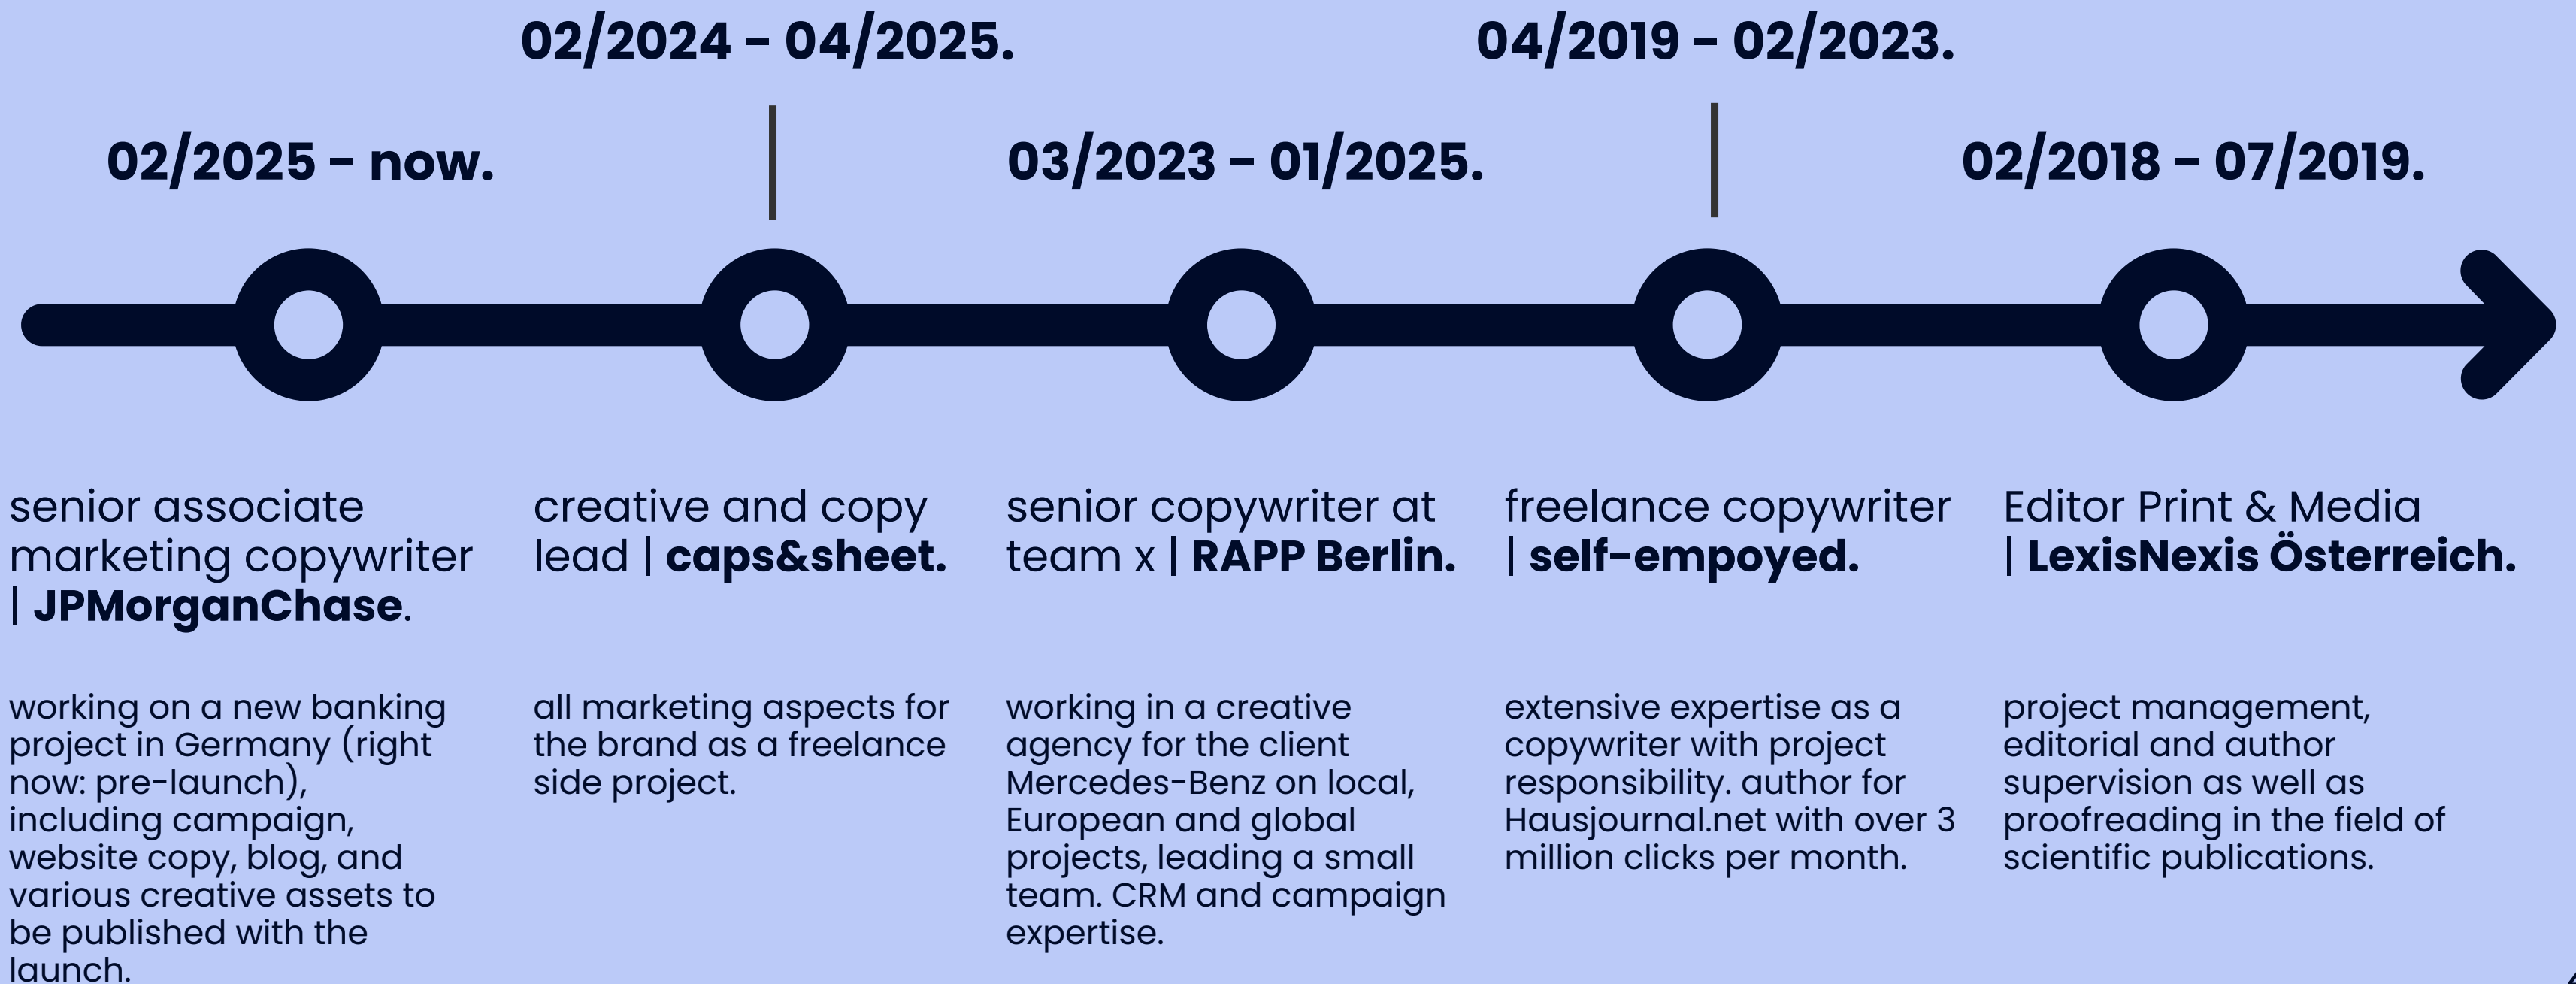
02/2024 - 04/2025.

04/2019 - 02/2023.

02/2025 - now.

03/2023 - 01/2025.

02/2018 - 07/2019.

senior associate marketing copywriter | **JPMorganChase**.

working on a new banking project in Germany (right now: pre-launch), including campaign, website copy, blog, and various creative assets to be published with the launch.

creative and copy lead | **caps&sheet.**

all marketing aspects for the brand as a freelance side project.

senior copywriter at team x | **RAPP Berlin.**

working in a creative agency for the client Mercedes-Benz on local, European and global projects, leading a small team. CRM and campaign expertise.

freelance copywriter | **self-empoyed.**

extensive expertise as a copywriter with project responsibility. author for Hausjournal.net with over 3 million clicks per month.

Editor Print & Media | **LexisNexis Österreich.**

project management, editorial and author supervision as well as proofreading in the field of scientific publications.